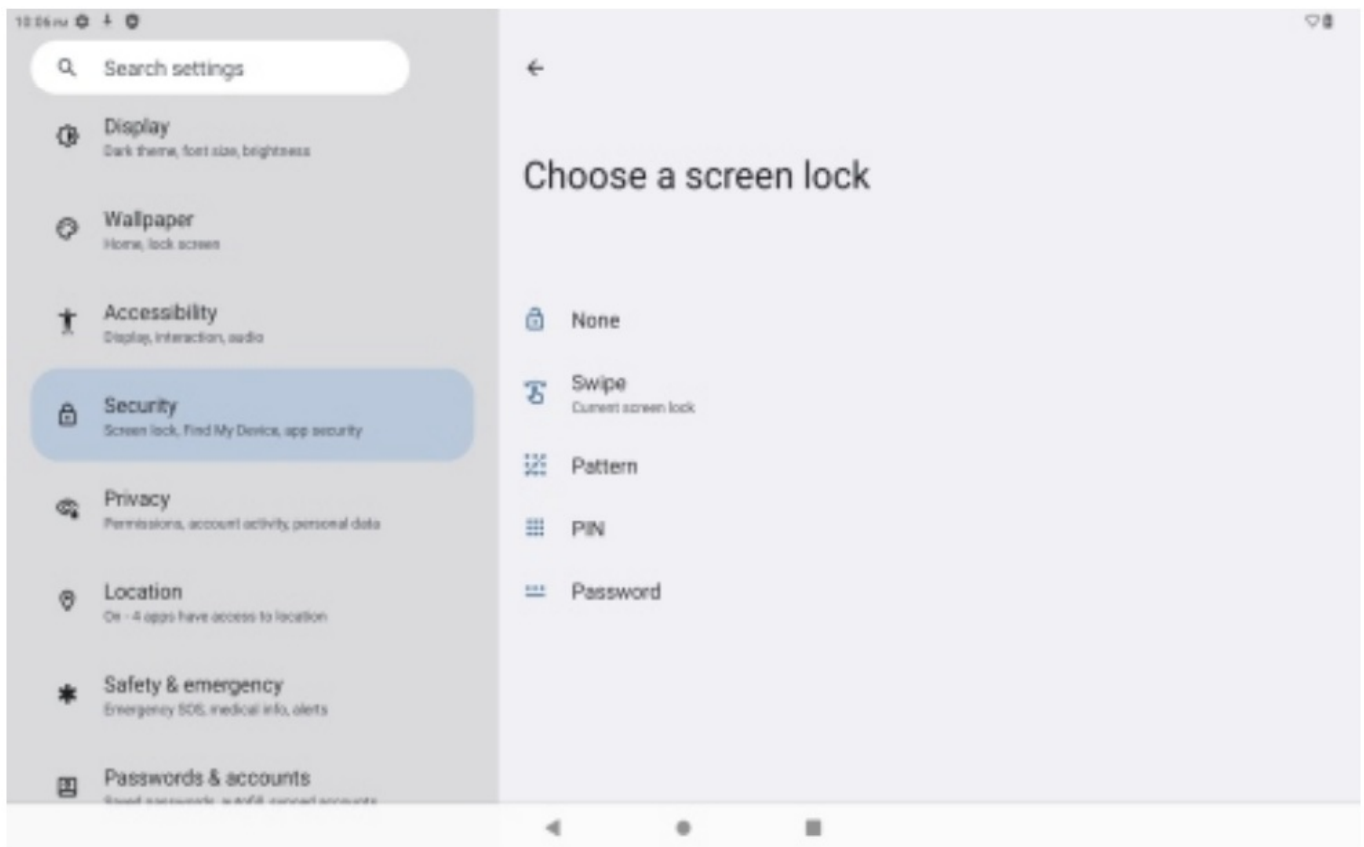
10:06 PM

Search settings

Display
Dark theme, font size, brightness

Wallpaper
Home, lock screen

Accessibility
Display, interaction, audio

Security
Screen lock, Find My Device, app security

Privacy
Permissions, account activity, personal data

Location
On - 4 apps have access to location

Safety & emergency
Emergency SOS, medical info, alerts

Passwords & accounts
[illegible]

Choose a screen lock

None

Swipe
Current screen lock

Pattern

PIN

Password